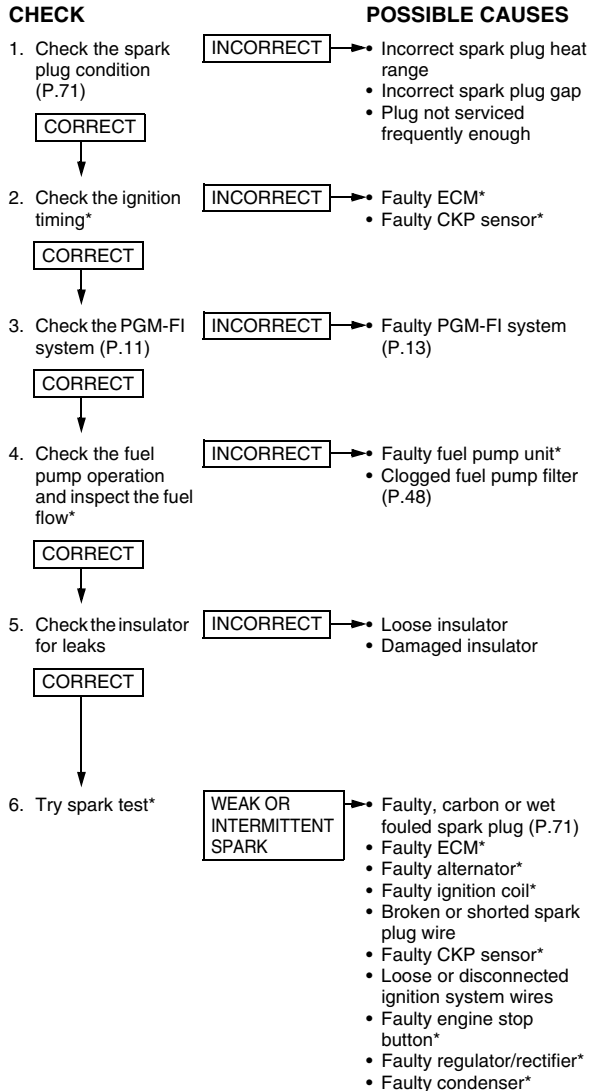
CHECK

POSSIBLE CAUSES

1. Check the spark plug condition (P.71)

INCORRECT

• Incorrect spark plug heat range
• Incorrect spark plug gap
• Plug not serviced frequently enough

CORRECT

2. Check the ignition timing*

INCORRECT

• Faulty ECM*
• Faulty CKP sensor*

CORRECT

3. Check the PGM-FI system (P.11)

INCORRECT

• Faulty PGM-FI system (P.13)

CORRECT

4. Check the fuel pump operation and inspect the fuel flow*

INCORRECT

• Faulty fuel pump unit*
• Clogged fuel pump filter (P.48)

CORRECT

5. Check the insulator for leaks

INCORRECT

• Loose insulator
• Damaged insulator

CORRECT

6. Try spark test*

WEAK OR INTERMITTENT SPARK

• Faulty, carbon or wet fouled spark plug (P.71)
• Faulty ECM*
• Faulty alternator*
• Faulty ignition coil*
• Broken or shorted spark plug wire
• Faulty CKP sensor*
• Loose or disconnected ignition system wires
• Faulty engine stop button*
• Faulty regulator/rectifier*
• Faulty condenser*